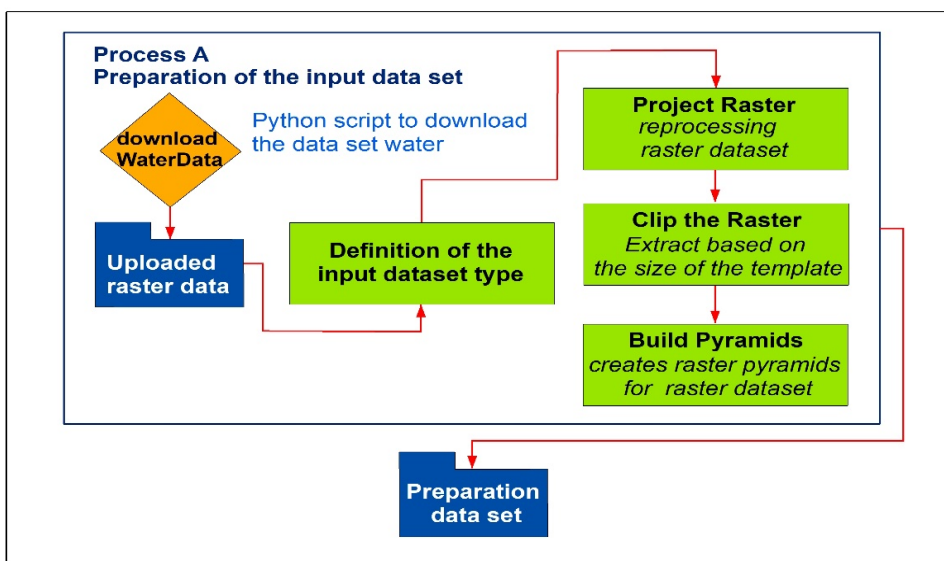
Process A
Preparation of the input data set

download WaterData

Python script to download the data set water

Uploaded raster data

Definition of the input dataset type

Project Raster
reprocessing raster dataset

Clip the Raster
Extract based on the size of the template

Build Pyramids
creates raster pyramids for raster dataset

Preparation data set